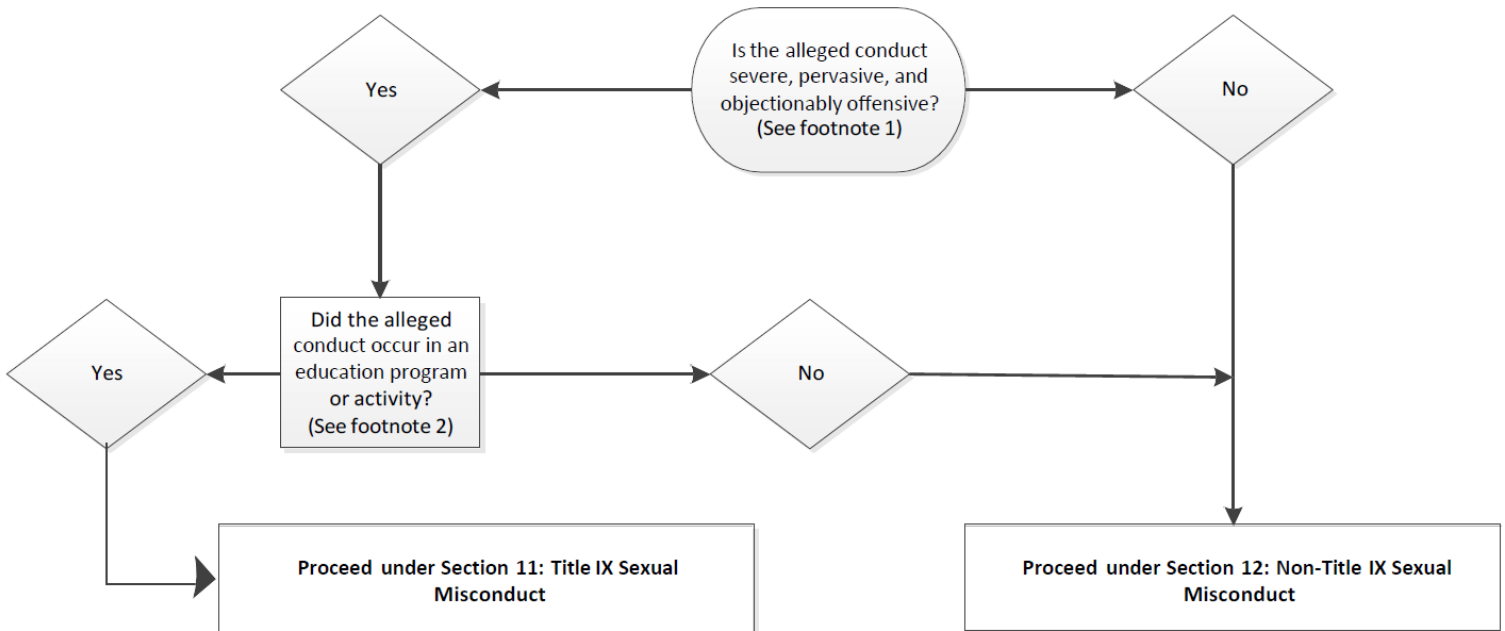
Is the alleged conduct severe, pervasive, and objectionably offensive? (See footnote 1)

Yes

No

Did the alleged conduct occur in an education program or activity? (See footnote 2)

Yes

No

Proceed under Section 11: Title IX Sexual Misconduct

Proceed under Section 12: Non-Title IX Sexual Misconduct